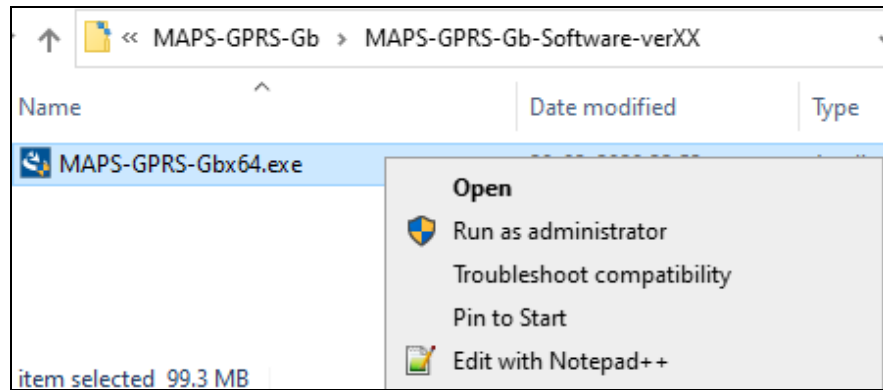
« MAPS-GPRS-Gb > MAPS-GPRS-Gb-Software-verXX

Name | Date modified | Type

MAPS-GPRS-Gbx64.exe

Open
Run as administrator
Troubleshoot compatibility
Pin to Start
Edit with Notepad++

item selected 99.3 MB